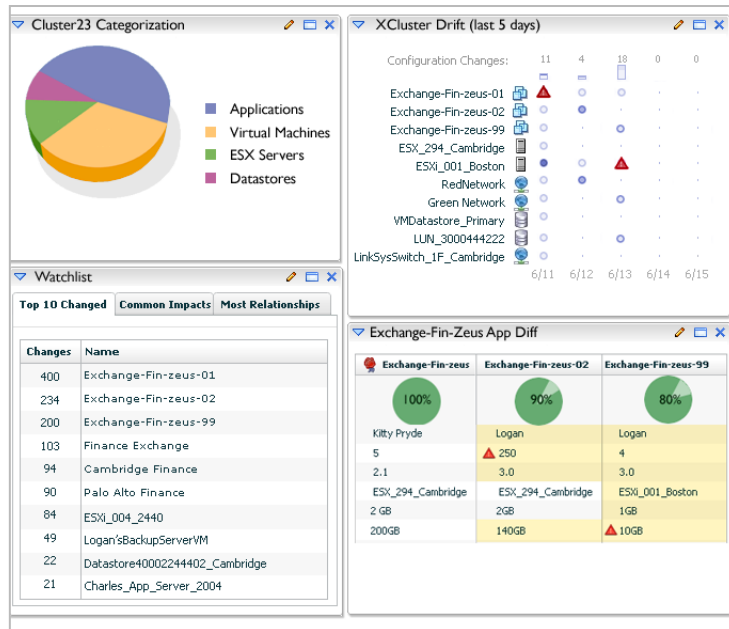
Cluster23 Categorization

Applications
Virtual Machines
ESX Servers
Datastores

XCluster Drift (last 5 days)

Configuration Changes: 11 4 18 0 0

Exchange-Fin-zeus-01
Exchange-Fin-zeus-02
Exchange-Fin-zeus-99
ESX_294_Cambridge
ESXi_001_Boston
RedNetwork
Green Network
VMDatastore_Primary
LUN_3000444222
LinkSysSwitch_1F_Cambridge

6/11 6/12 6/13 6/14 6/15

Watchlist

Top 10 Changed | Common Impacts | Most Relationships

| Changes | Name |
|---|---|
| 400 | Exchange-Fin-zeus-01 |
| 234 | Exchange-Fin-zeus-02 |
| 200 | Exchange-Fin-zeus-99 |
| 103 | Finance Exchange |
| 94 | Cambridge Finance |
| 90 | Palo Alto Finance |
| 84 | ESXi_004_2440 |
| 49 | Logan'sBackupServerVM |
| 22 | Datastore40002244402_Cambridge |
| 21 | Charles_App_Server_2004 |

Exchange-Fin-Zeus App Diff

| Exchange-Fin-zeus | Exchange-Fin-zeus-02 | Exchange-Fin-zeus-99 |
|---|---|---|
| 100% | 90% | 80% |
| Kitty Pryde | Logan | Logan |
| 5 | 250 | 4 |
| 2.1 | 3.0 | 3.0 |
| ESX_294_Cambridge | ESX_294_Cambridge | ESXi_001_Boston |
| 2 GB | 2GB | 1GB |
| 200GB | 140GB | 10GB |